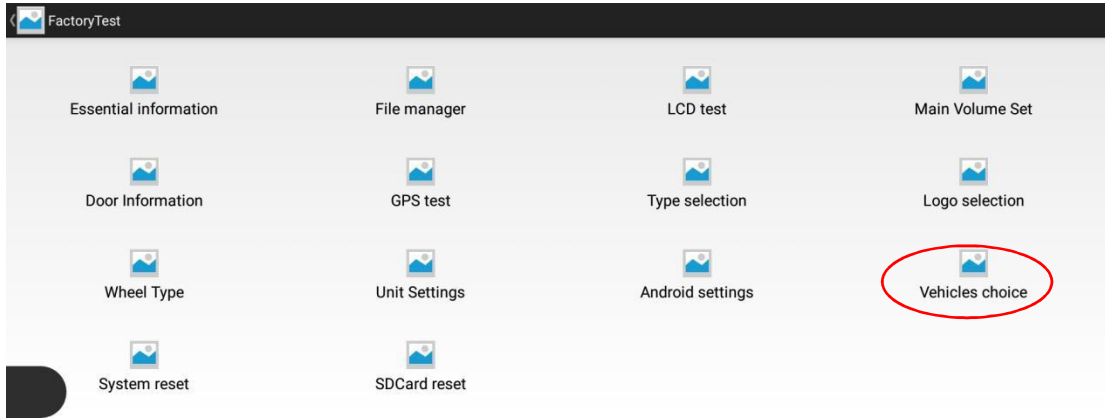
FactoryTest

Essential information
File manager
LCD test
Main Volume Set

Door Information
GPS test
Type selection
Logo selection

Wheel Type
Unit Settings
Android settings
Vehicles choice

System reset
SDCard reset